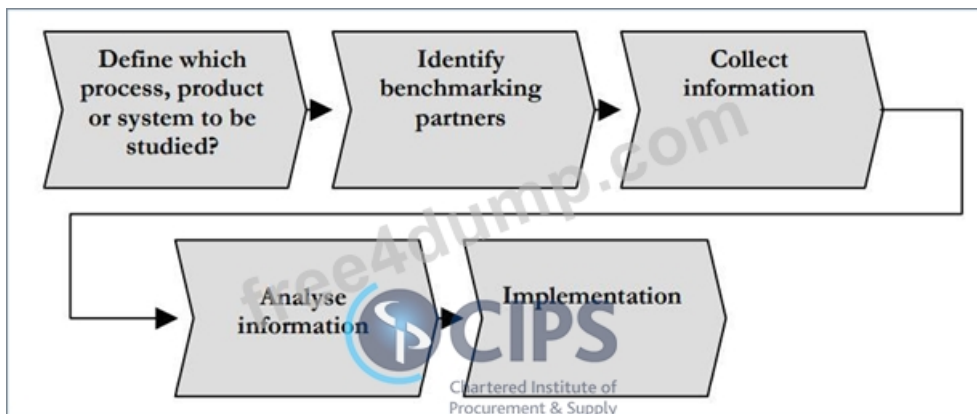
Define which process, product or system to be studied?

Identify benchmarking partners

Collect information

Analyse information

Implementation

free4dump.com

CIPS
Chartered Institute of Procurement & Supply